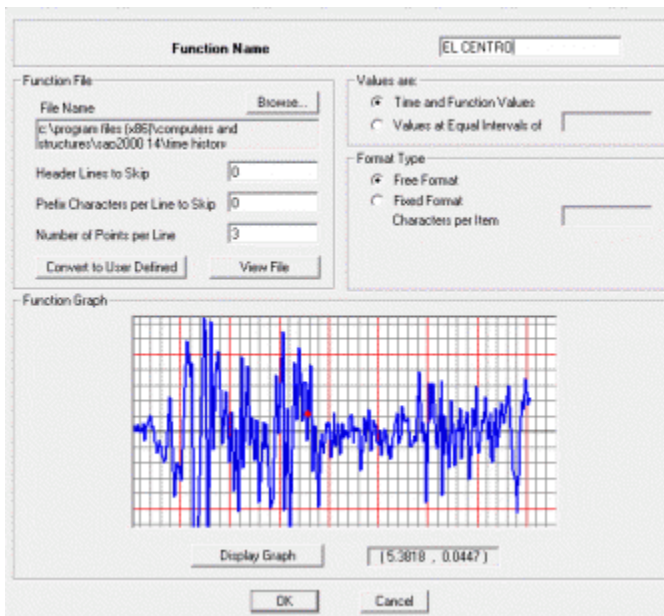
Function Name

EL CENTRO

Function File

File Name

Browse...

c:\program files (x86)\computers and structures\sap2000 14\time history

Header Lines to Skip

0

Prefix Characters per Line to Skip

0

Number of Points per Line

3

Convert to User Defined

View File

Values are:

Time and Function Values

Values at Equal Intervals of

Format Type

Free Format

Fixed Format

Characters per Item

Function Graph

Display Graph

( 5.3818 , 0.0447 )

OK

Cancel